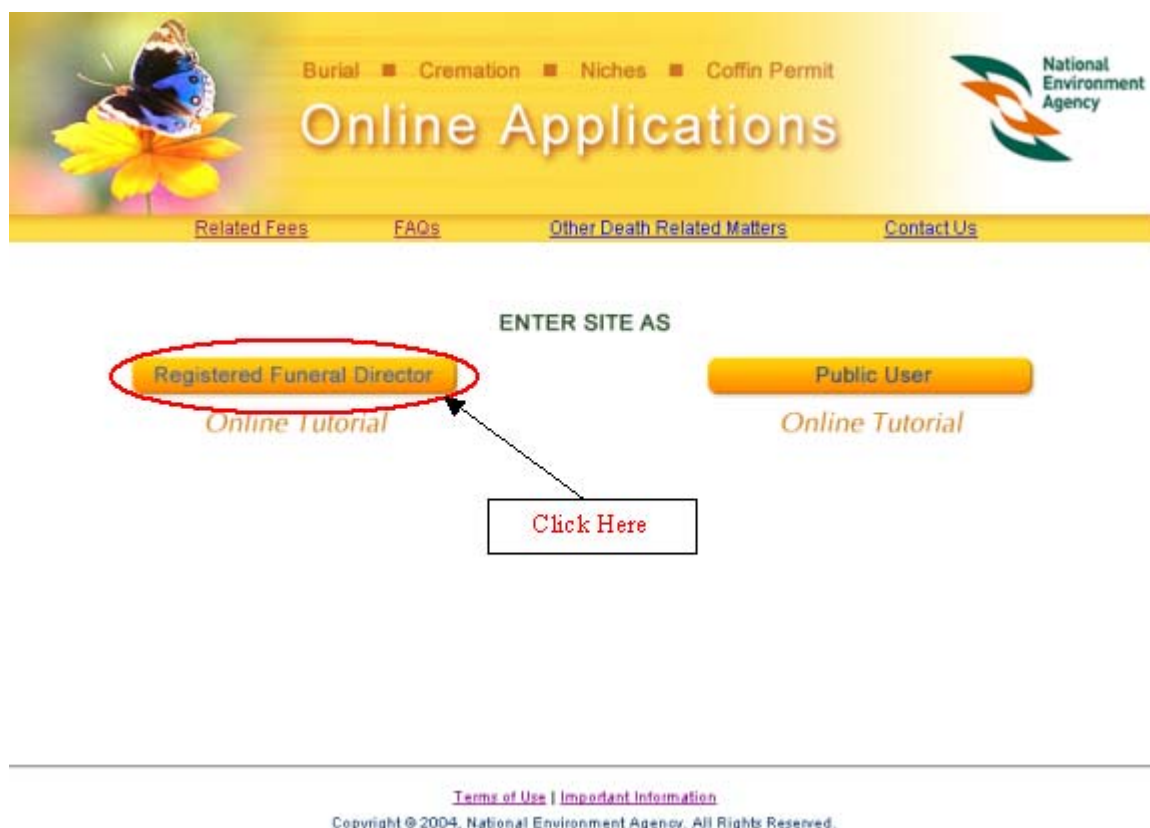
Burial ■ Cremation ■ Niches ■ Coffin Permit

Online Applications

National Environment Agency

Related Fees FAQs Other Death Related Matters Contact Us

ENTER SITE AS

Registered Funeral Director

Online Tutorial

Public User

Online Tutorial

Click Here

Terms of Use | Important Information

Copyright © 2004, National Environment Agency. All Rights Reserved.